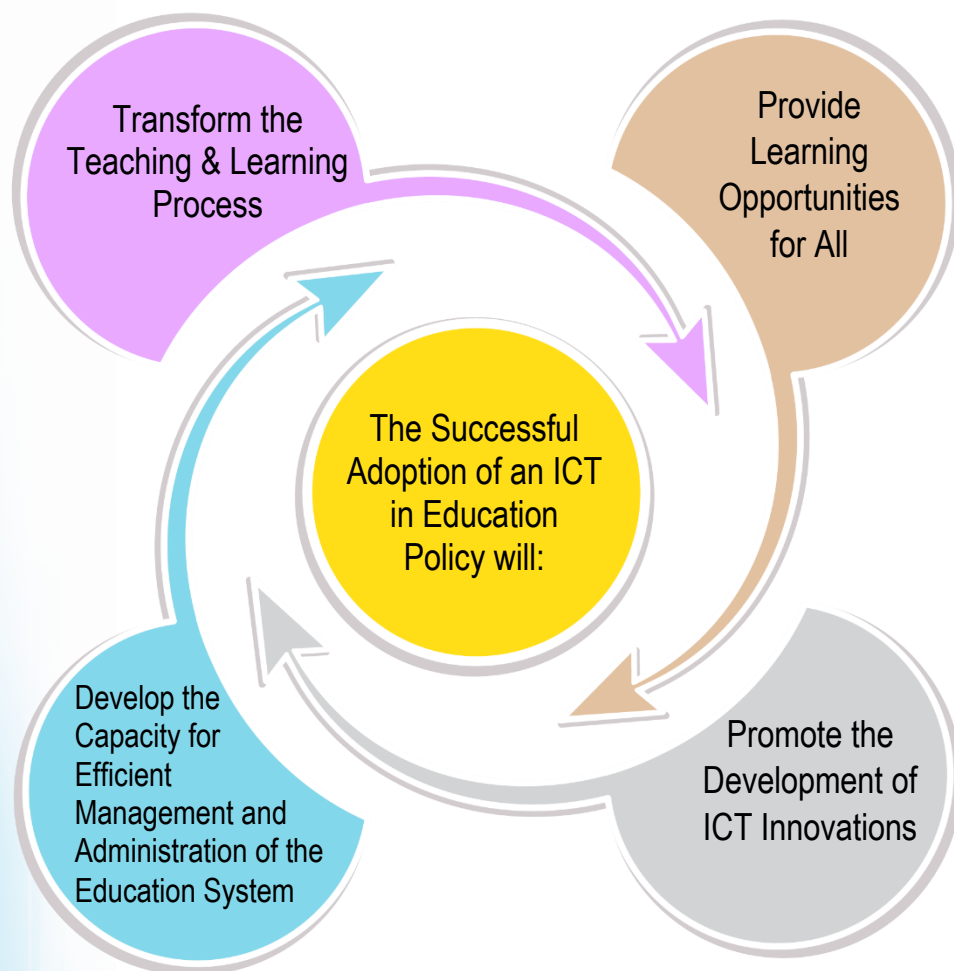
The Successful Adoption of an ICT in Education Policy will:

Transform the Teaching & Learning Process

Provide Learning Opportunities for All

Promote the Development of ICT Innovations

Develop the Capacity for Efficient Management and Administration of the Education System